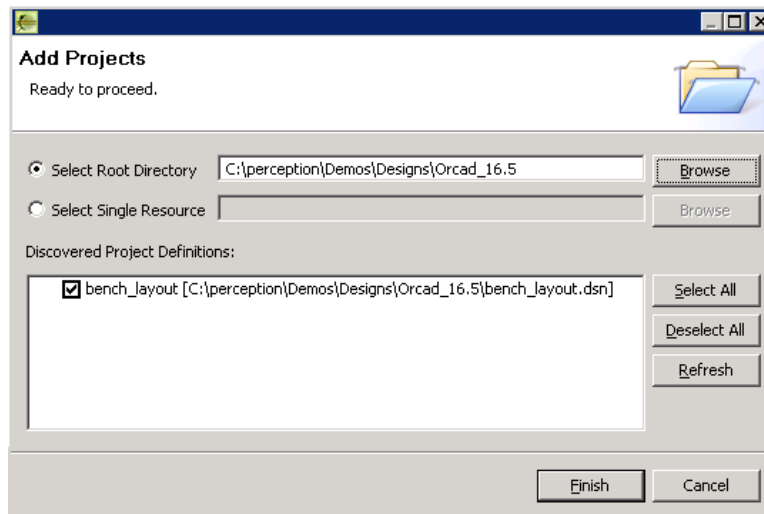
Add Projects

Ready to proceed.

Select Root Directory C:\perception\Demos\Designs\Orcad_16.5 Browse

Select Single Resource Browse

Discovered Project Definitions:

bench_layout [C:\perception\Demos\Designs\Orcad_16.5\bench_layout.dsn]

Select All

Deselect All

Refresh

Finish Cancel